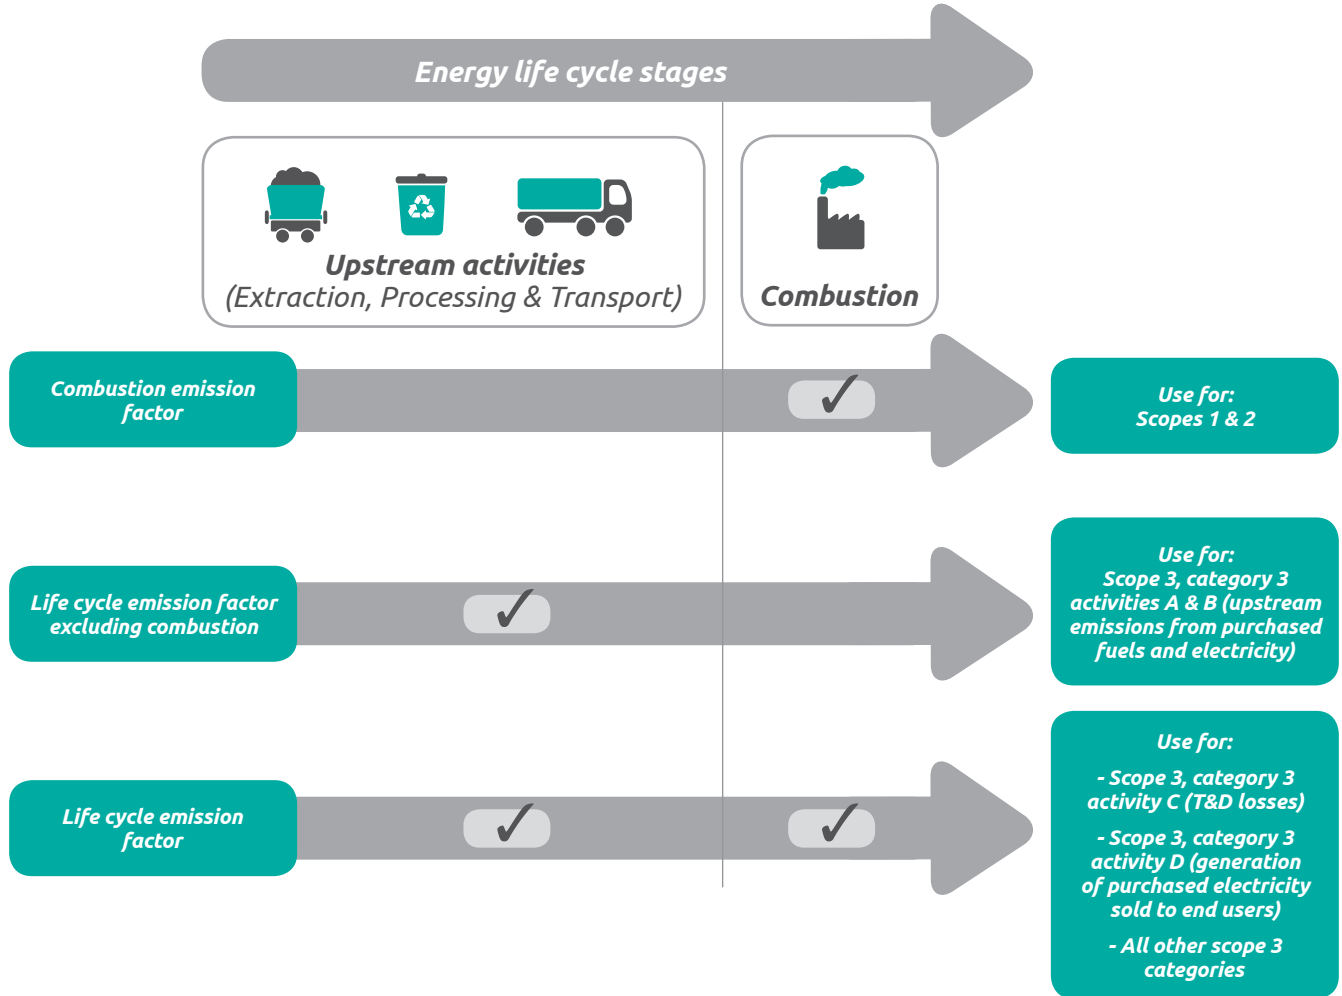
Energy life cycle stages

Upstream activities
(Extraction, Processing & Transport)

Combustion

Combustion emission factor

✓

Use for:
Scopes 1 & 2

Life cycle emission factor excluding combustion

✓

Use for:
Scope 3, category 3 activities A & B (upstream emissions from purchased fuels and electricity)

Life cycle emission factor

✓ ✓

Use for:

- Scope 3, category 3 activity C (T&D losses)

- Scope 3, category 3 activity D (generation of purchased electricity sold to end users)

- All other scope 3 categories